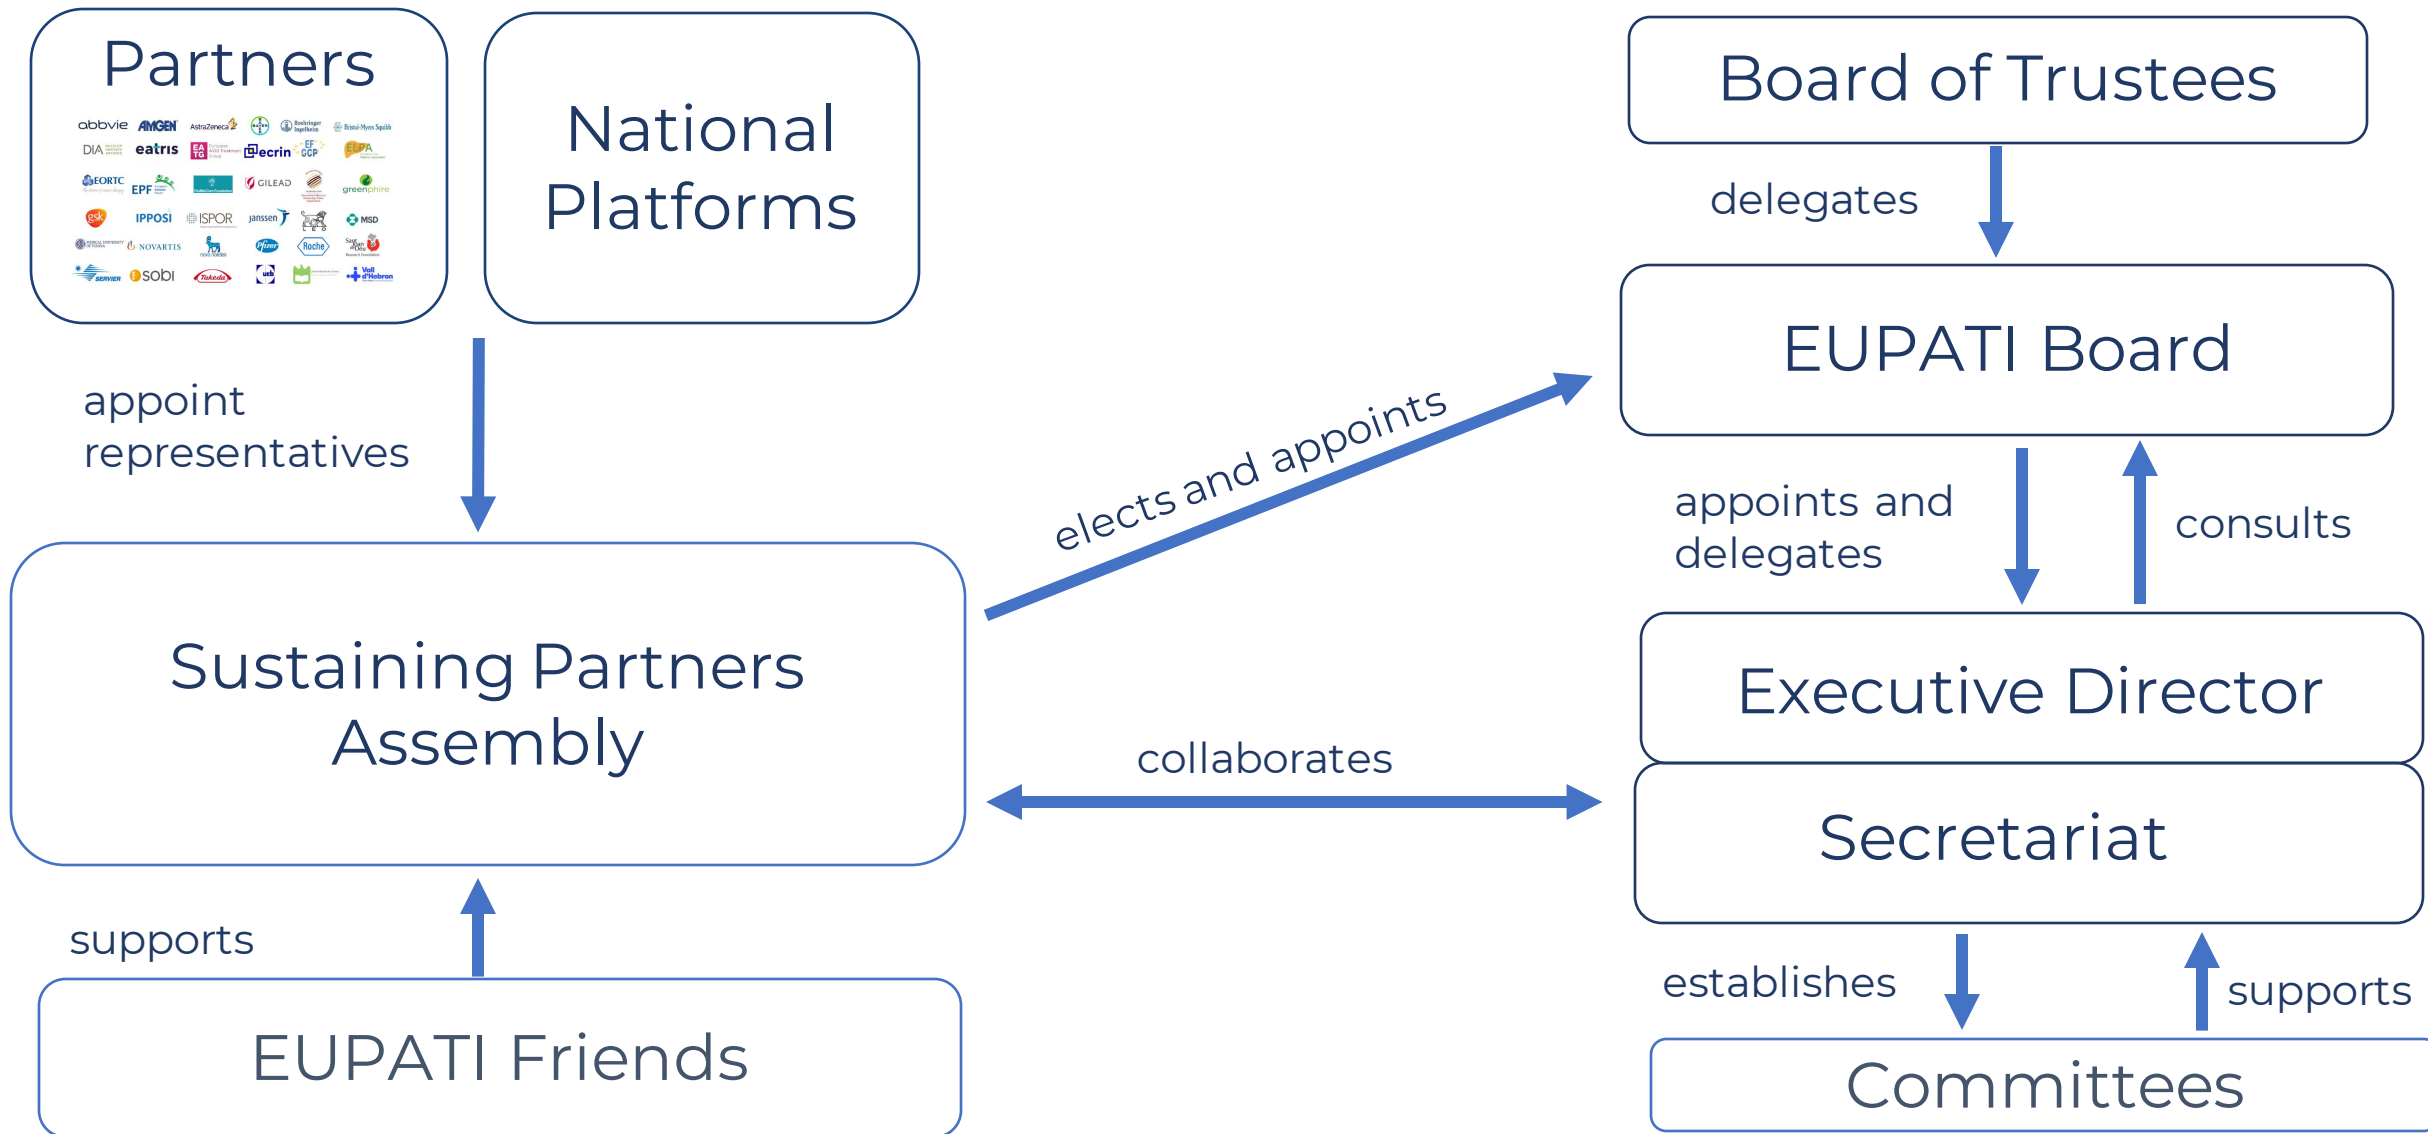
Partners

abbvie AMGEN AstraZeneca BAYER Boehringer Ingelheim Bristol-Myers Squibb
DIA eatris EATG ecrin EF GCP ELPA
EORTC EPF GILEAD greenphire
gsk IPPOSI ISPOR janssen MSD
NOVARTIS Pfizer Roche
SERVIER sobi Takeda ucb Vall d'Hebron

National Platforms

Board of Trustees

delegates

EUPATI Board

appoint representatives

elects and appoints

appoints and delegates

consults

Sustaining Partners Assembly

Executive Director

collaborates

Secretariat

supports

establishes

supports

EUPATI Friends

Committees